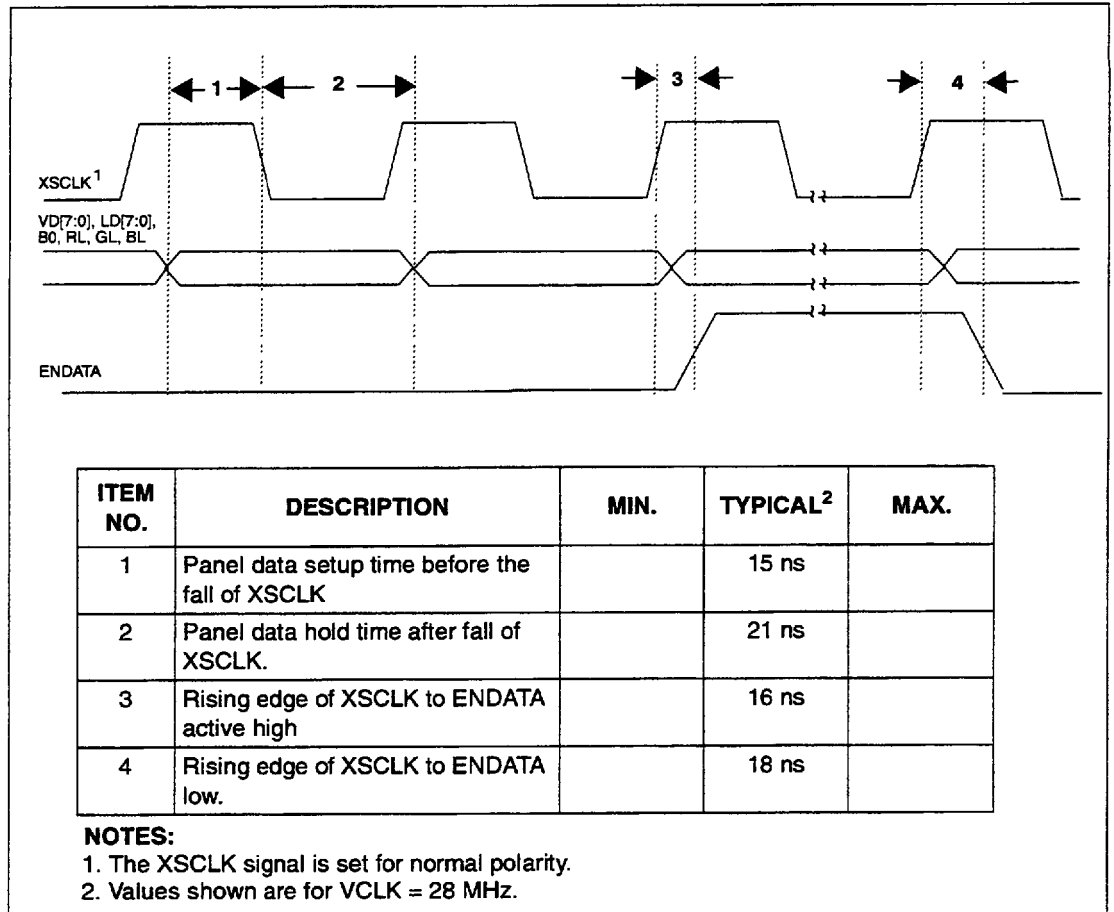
1 2 3 4

XSCLK$^1$

VD[7:0], LD[7:0], B0, RL, GL, BL

ENDATA

| ITEM NO. | DESCRIPTION | MIN. | TYPICAL$^2$ | MAX. |
|---|---|---|---|---|
| 1 | Panel data setup time before the fall of XSCLK | | 15 ns | |
| 2 | Panel data hold time after fall of XSCLK. | | 21 ns | |
| 3 | Rising edge of XSCLK to ENDATA active high | | 16 ns | |
| 4 | Rising edge of XSCLK to ENDATA low. | | 18 ns | |

NOTES:
1. The XSCLK signal is set for normal polarity.
2. Values shown are for VCLK = 28 MHz.